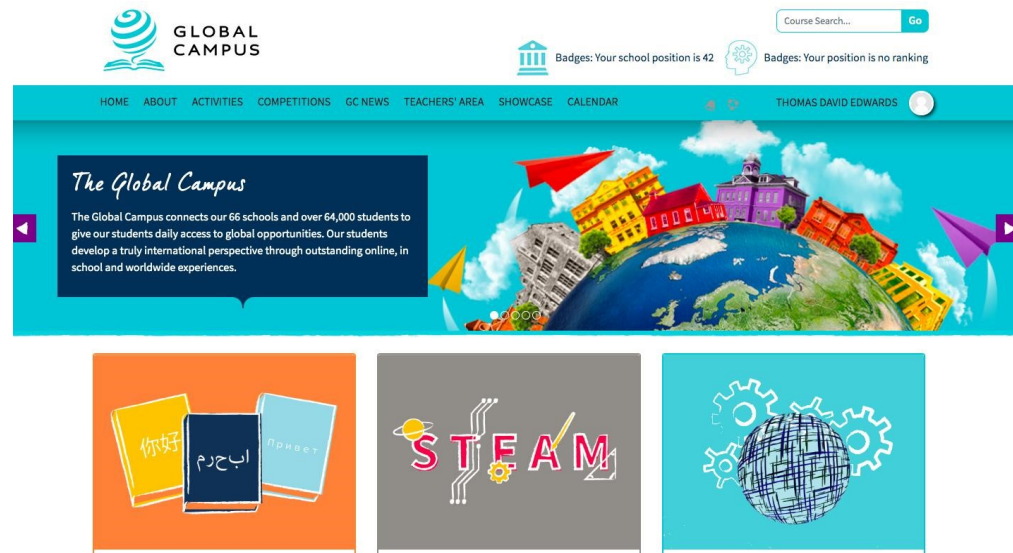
GLOBAL CAMPUS

Course Search... Go

Badges: Your school position is 42

Badges: Your position is no ranking

HOME ABOUT ACTIVITIES COMPETITIONS GC NEWS TEACHERS' AREA SHOWCASE CALENDAR

THOMAS DAVID EDWARDS

The Global Campus

The Global Campus connects our 66 schools and over 64,000 students to give our students daily access to global opportunities. Our students develop a truly international perspective through outstanding online, in school and worldwide experiences.

你好

مرحبا

привет

STEAM